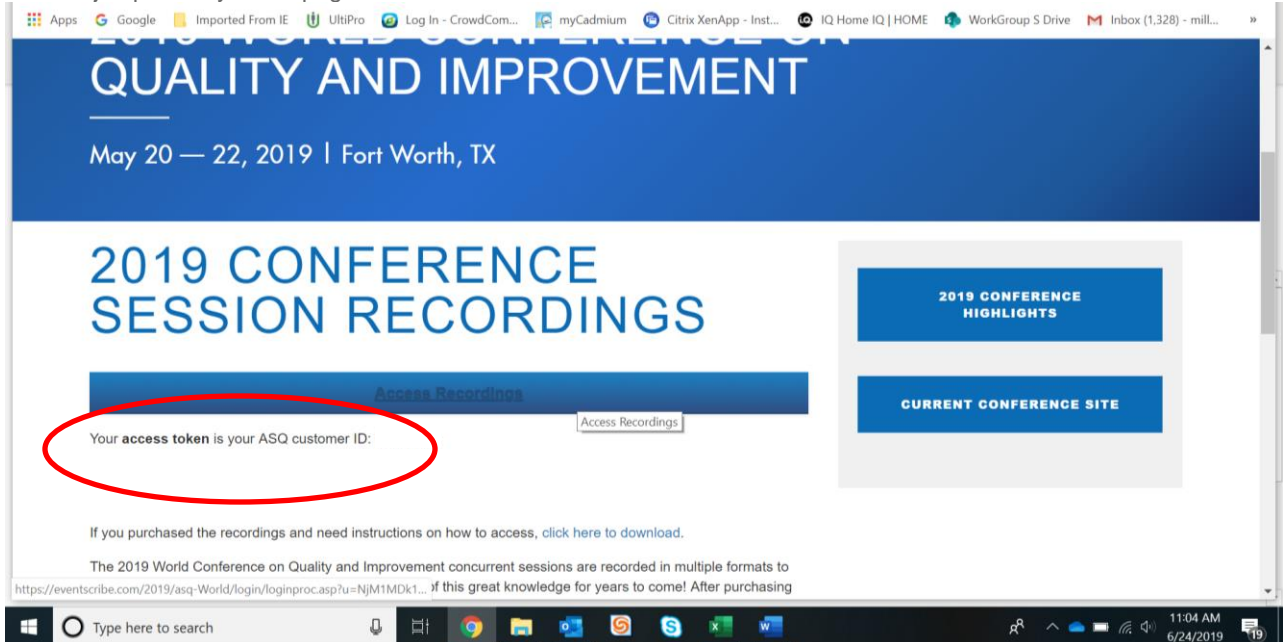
Apps Google Imported From IE UltiPro Log In - CrowdCom... myCadmium Citrix XenApp - Inst... IQ Home IQ | HOME WorkGroup S Drive Inbox (1,328) - mill... »

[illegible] WORLD CONFERENCE ON QUALITY AND IMPROVEMENT

May 20 — 22, 2019 | Fort Worth, TX

2019 CONFERENCE SESSION RECORDINGS

Access Recordings

Access Recordings

Your **access token** is your ASQ customer ID:

2019 CONFERENCE HIGHLIGHTS

CURRENT CONFERENCE SITE

If you purchased the recordings and need instructions on how to access, click here to download.

The 2019 World Conference on Quality and Improvement concurrent sessions are recorded in multiple formats to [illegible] of this great knowledge for years to come! After purchasing

https://eventscribe.com/2019/asq-World/login/loginproc.asp?u=NjM1MDk1...

Type here to search

11:04 AM
6/24/2019
19